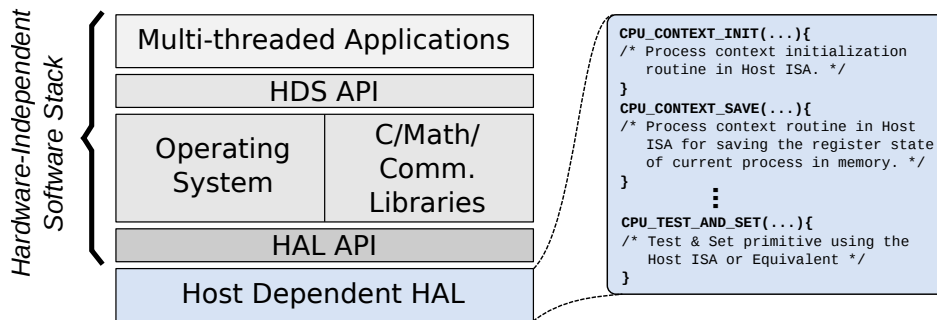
Hardware-Independent Software Stack

Multi-threaded Applications

HDS API

Operating System

C/Math/ Comm. Libraries

HAL API

Host Dependent HAL

CPU_CONTEXT_INIT(...){
/* Process context initialization routine in Host ISA. */
}
CPU_CONTEXT_SAVE(...){
/* Process context routine in Host ISA for saving the register state of current process in memory. */
}
⋮
CPU_TEST_AND_SET(...){
/* Test & Set primitive using the Host ISA or Equivalent */
}